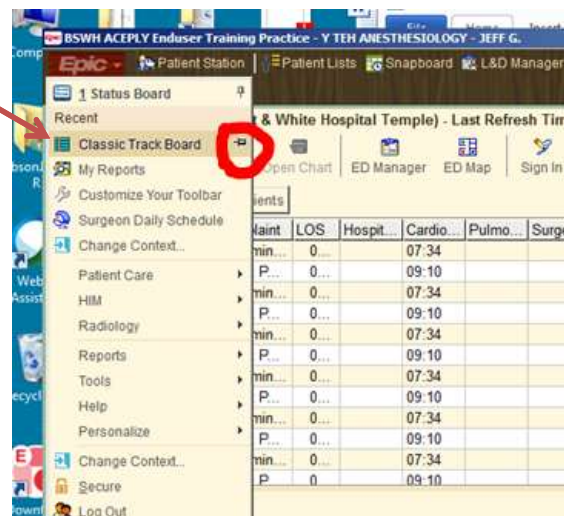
BSWH ACEPLY Enduser Training Practice - Y TEH ANESTHESIOLOGY - JEFF G.

Epic

Patient Station

Patient Lists

Snapboard

L&D Manager

1 Status Board

Recent

Classic Track Board

My Reports

Customize Your Toolbar

Surgeon Daily Schedule

Change Context...

Patient Care

HIM

Radiology

Reports

Tools

Help

Personalize

Change Context...

Secure

Log Out

& White Hospital Temple) - Last Refresh Tim

Open Chart

ED Manager

ED Map

Sign In

ients

| laint | LOS | Hospit... | Cardio... | Pulmo... | Surg |
|---|---|---|---|---|---|
| min... | 0... | | 07:34 | | |
| P... | 0... | | 09:10 | | |
| min... | 0... | | 07:34 | | |
| P... | 0... | | 09:10 | | |
| min... | 0... | | 07:34 | | |
| P... | 0... | | 09:10 | | |
| min... | 0... | | 07:34 | | |
| P... | 0... | | 09:10 | | |
| min... | 0... | | 07:34 | | |
| P... | 0... | | 09:10 | | |
| min... | 0... | | 07:34 | | |
| P | 0 | | 09:10 | | |

Comp

bsonA

R

Web

Assist

ecycl

Downl